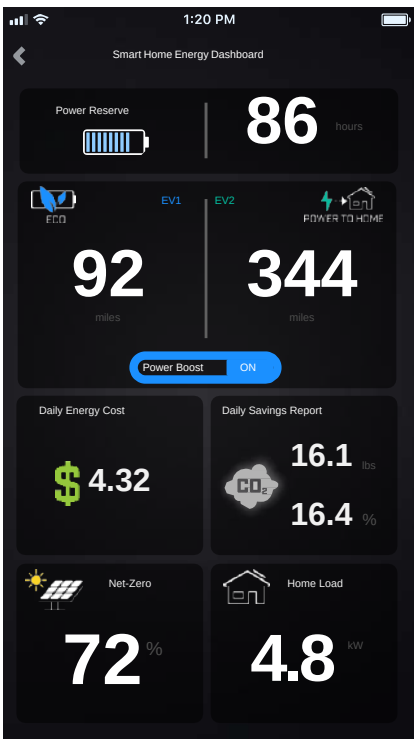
1:20 PM

Smart Home Energy Dashboard

Power Reserve

86 hours

ECO

EV1

EV2

POWER TO HOME

92
miles

344
miles

Power Boost ON

Daily Energy Cost

$ 4.32

Daily Savings Report

$CO_2$

16.1 lbs

16.4 %

Net-Zero

72 %

Home Load

4.8 kW